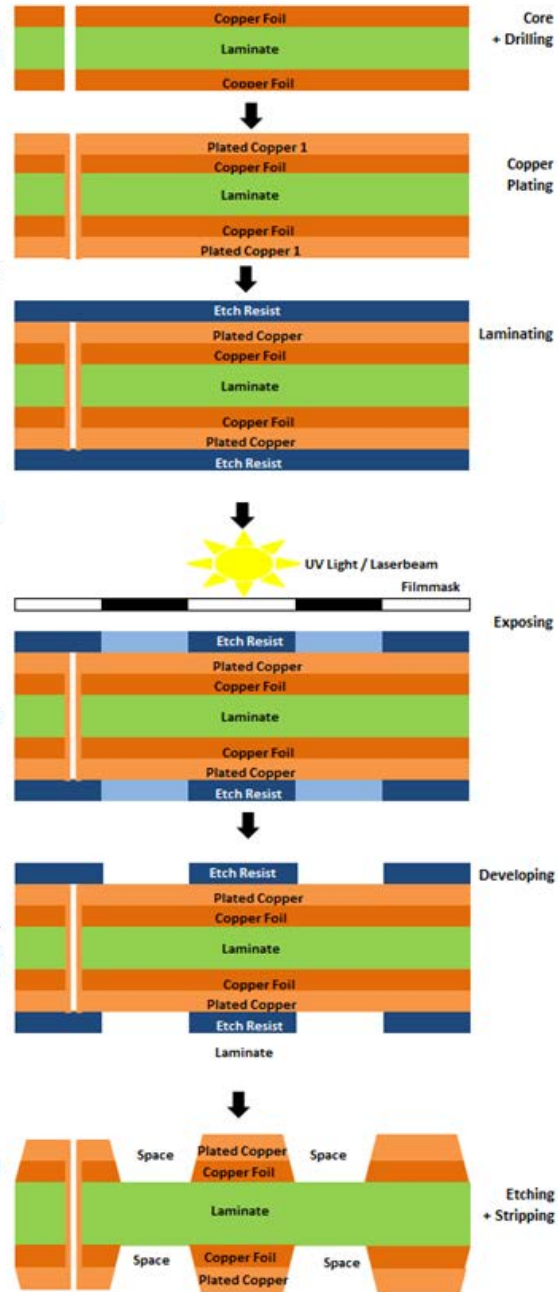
Copper Foil
Laminate
Copper Foil

Core
+ Drilling

Plated Copper 1
Copper Foil
Laminate
Copper Foil
Plated Copper 1

Copper
Plating

Etch Resist
Plated Copper
Copper Foil
Laminate
Copper Foil
Plated Copper
Etch Resist

Laminating

UV Light / Laserbeam
Filmmask

Exposing

Etch Resist
Plated Copper
Copper Foil
Laminate
Copper Foil
Plated Copper
Etch Resist

Etch Resist
Plated Copper
Copper Foil
Laminate
Copper Foil
Plated Copper
Etch Resist
Laminate

Developing

Space
Plated Copper
Copper Foil
Space
Laminate
Space
Copper Foil
Plated Copper
Space

Etching
+ Stripping